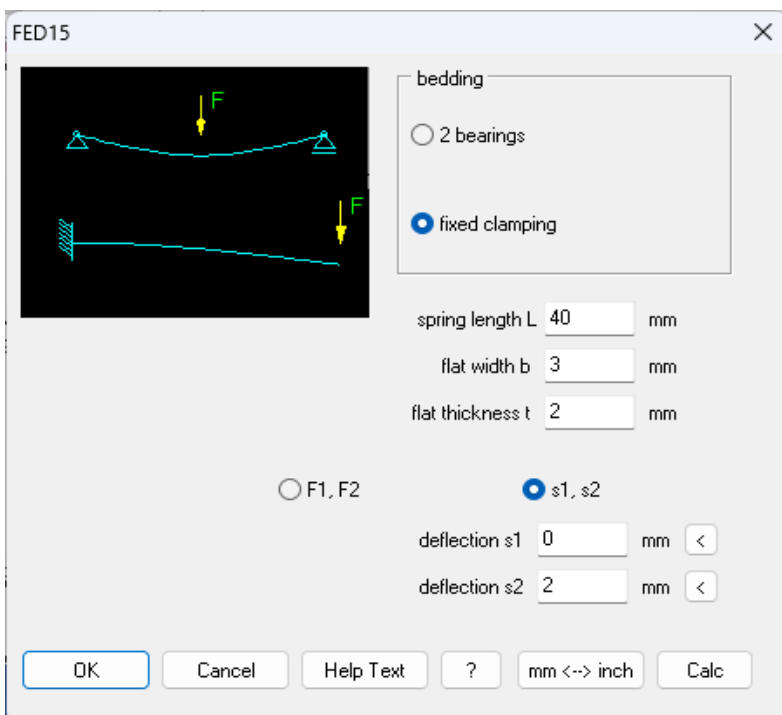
FED15

F

F

bedding

2 bearings

fixed clamping

spring length L 40 mm

flat width b 3 mm

flat thickness t 2 mm

F1, F2

s1, s2

deflection s1 0 mm <

deflection s2 2 mm <

OK Cancel Help Text ? mm <--> inch Calc